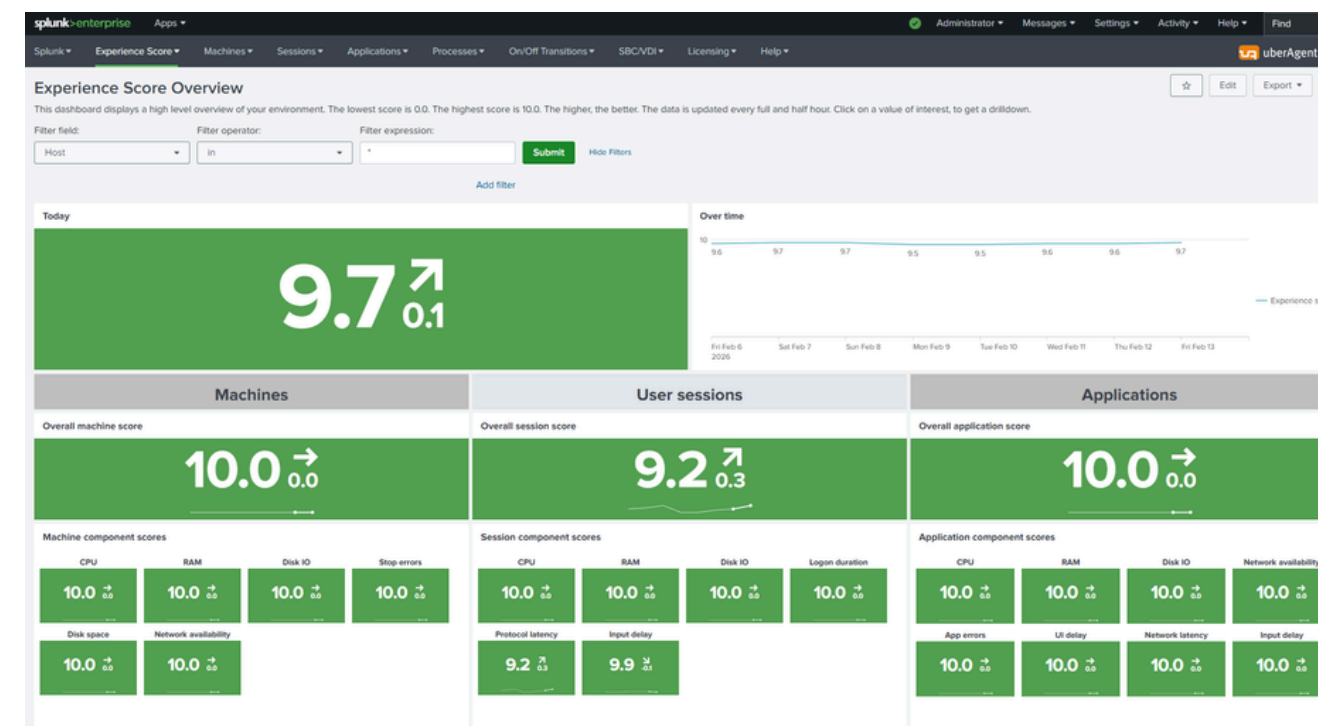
splunk>enterprise Apps ▾ Administrator ▾ Messages ▾ Settings ▾ Activity ▾ Help ▾ Find

Splunk ▾ Experience Score ▾ Machines ▾ Sessions ▾ Applications ▾ Processes ▾ On/Off Transitions ▾ SBC/VDI ▾ Licensing ▾ Help ▾ uberAgent

Experience Score Overview

☆ Edit Export ▾

This dashboard displays a high level overview of your environment. The lowest score is 0.0. The highest score is 10.0. The higher, the better. The data is updated every full and half hour. Click on a value of interest, to get a drilldown.

Filter field: Host
Filter operator: in
Filter expression: *
Submit Hide Filters

Add filter

Today

9.7 ↗ 0.1

Over time

10
9.6 9.7 9.7 9.5 9.5 9.6 9.6 9.7

— Experience s

Fri Feb 6 2026 Sat Feb 7 Sun Feb 8 Mon Feb 9 Tue Feb 10 Wed Feb 11 Thu Feb 12 Fri Feb 13

Machines

Overall machine score

10.0 → 0.0

Machine component scores

CPU 10.0 0.0
RAM 10.0 0.0
Disk IO 10.0 0.0
Stop errors 10.0 0.0
Disk space 10.0 0.0
Network availability 10.0 0.0

User sessions

Overall session score

9.2 ↗ 0.3

Session component scores

CPU 10.0 0.0
RAM 10.0 0.0
Disk IO 10.0 0.0
Logon duration 10.0 0.0
Protocol latency 9.2 0.3
Input delay 9.9 0.1

Applications

Overall application score

10.0 → 0.0

Application component scores

CPU 10.0 0.0
RAM 10.0 0.0
Disk IO 10.0 0.0
Network availability 10.0 0.0
App errors 10.0 0.0
UI delay 10.0 0.0
Network latency 10.0 0.0
Input delay 10.0 0.0